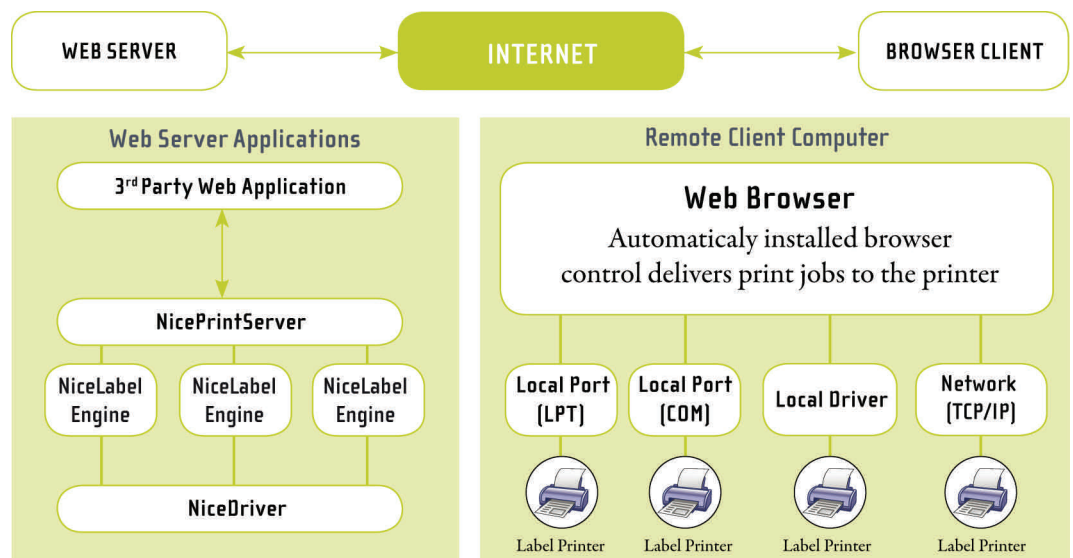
WEB SERVER

INTERNET

BROWSER CLIENT

Web Server Applications

3rd Party Web Application

NicePrintServer

NiceLabel Engine

NiceLabel Engine

NiceLabel Engine

NiceDriver

Remote Client Computer

Web Browser

Automaticaly installed browser control delivers print jobs to the printer

Local Port (LPT)

Local Port (COM)

Local Driver

Network (TCP/IP)

Label Printer

Label Printer

Label Printer

Label Printer